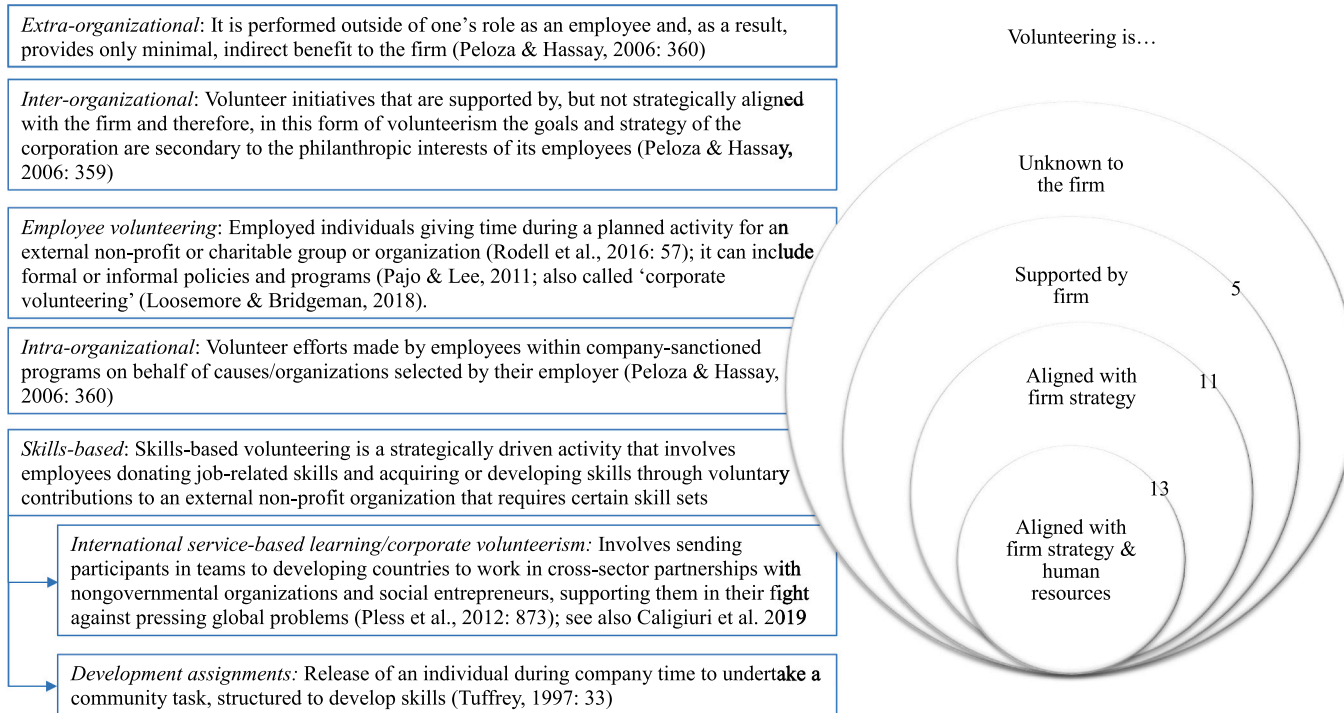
*Extra-organizational*: It is performed outside of one's role as an employee and, as a result, provides only minimal, indirect benefit to the firm (Peloza & Hassay, 2006: 360)

*Inter-organizational*: Volunteer initiatives that are supported by, but not strategically aligned with the firm and therefore, in this form of volunteerism the goals and strategy of the corporation are secondary to the philanthropic interests of its employees (Peloza & Hassay, 2006: 359)

*Employee volunteering*: Employed individuals giving time during a planned activity for an external non-profit or charitable group or organization (Rodell et al., 2016: 57); it can include formal or informal policies and programs (Pajo & Lee, 2011; also called 'corporate volunteering' (Loosemore & Bridgeman, 2018).

*Intra-organizational*: Volunteer efforts made by employees within company-sanctioned programs on behalf of causes/organizations selected by their employer (Peloza & Hassay, 2006: 360)

*Skills-based*: Skills-based volunteering is a strategically driven activity that involves employees donating job-related skills and acquiring or developing skills through voluntary contributions to an external non-profit organization that requires certain skill sets

*International service-based learning/corporate volunteerism:* Involves sending participants in teams to developing countries to work in cross-sector partnerships with nongovernmental organizations and social entrepreneurs, supporting them in their fight against pressing global problems (Pless et al., 2012: 873); see also Caligiuri et al. 2019

*Development assignments:* Release of an individual during company time to undertake a community task, structured to develop skills (Tuffrey, 1997: 33)

Volunteering is…

Unknown to the firm

Supported by firm

5

Aligned with firm strategy

11

13

Aligned with firm strategy & human resources